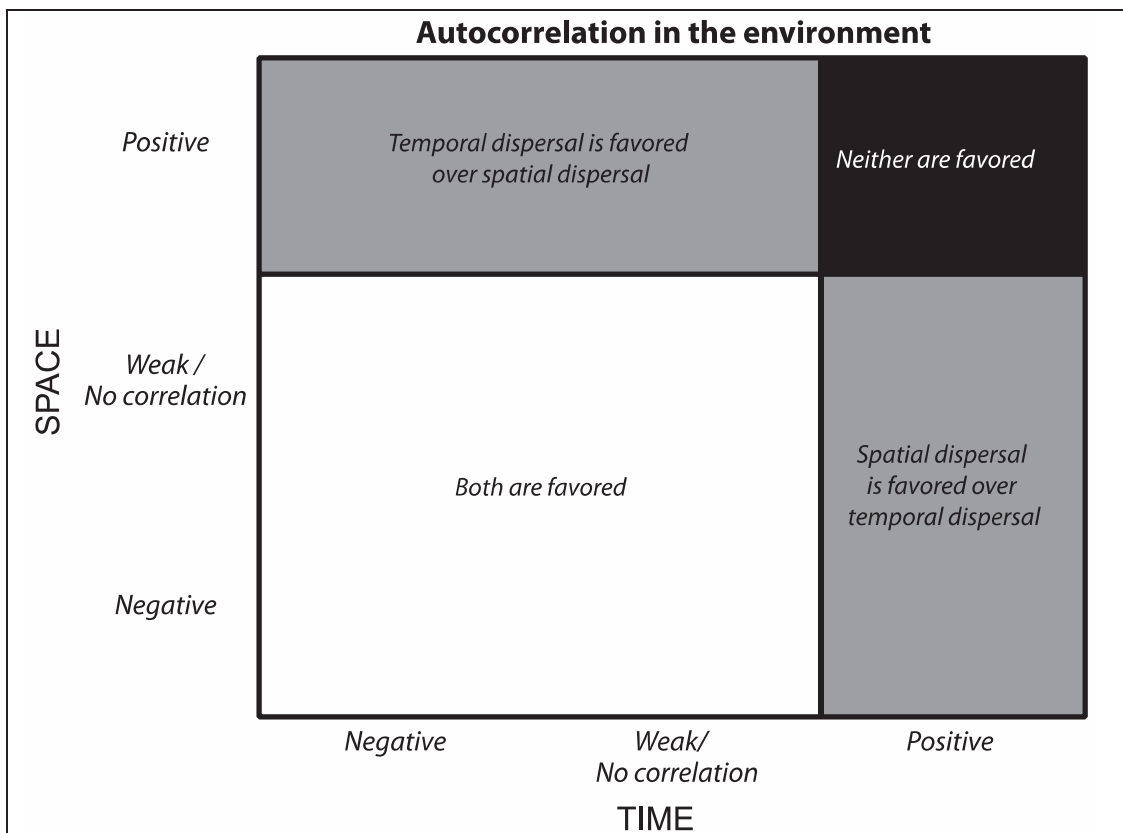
Autocorrelation in the environment

SPACE

Positive

Weak / No correlation

Negative

Temporal dispersal is favored over spatial dispersal

Neither are favored

Both are favored

Spatial dispersal is favored over temporal dispersal

Negative

Weak/ No correlation

Positive

TIME